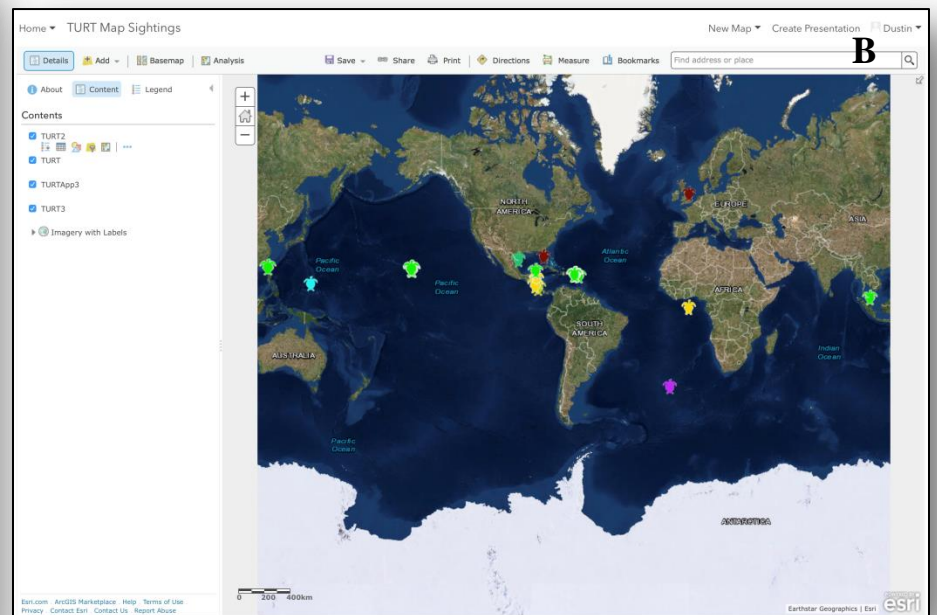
Home ▾ TURT Map Sightings

New Map ▾ Create Presentation Dustin ▾

B

Details Add ▾ Basemap Analysis

Save ▾ Share Print Directions Measure Bookmarks Find address or place

About Content Legend

Contents

TURT2

TURT

TURTApp3

TURT3

Imagery with Labels

+

−

NORTH AMERICA

EUROPE

ASIA

Pacific Ocean

Pacific Ocean

Atlantic Ocean

AFRICA

SOUTH AMERICA

AUSTRALIA

Indian Ocean

Pacific Ocean

ANTARCTICA

0 200 400km

Earthstar Geographics | Esri

esri

Esri.com ArcGIS Marketplace Help Terms of Use Privacy Contact Esri Contact Us Report Abuse